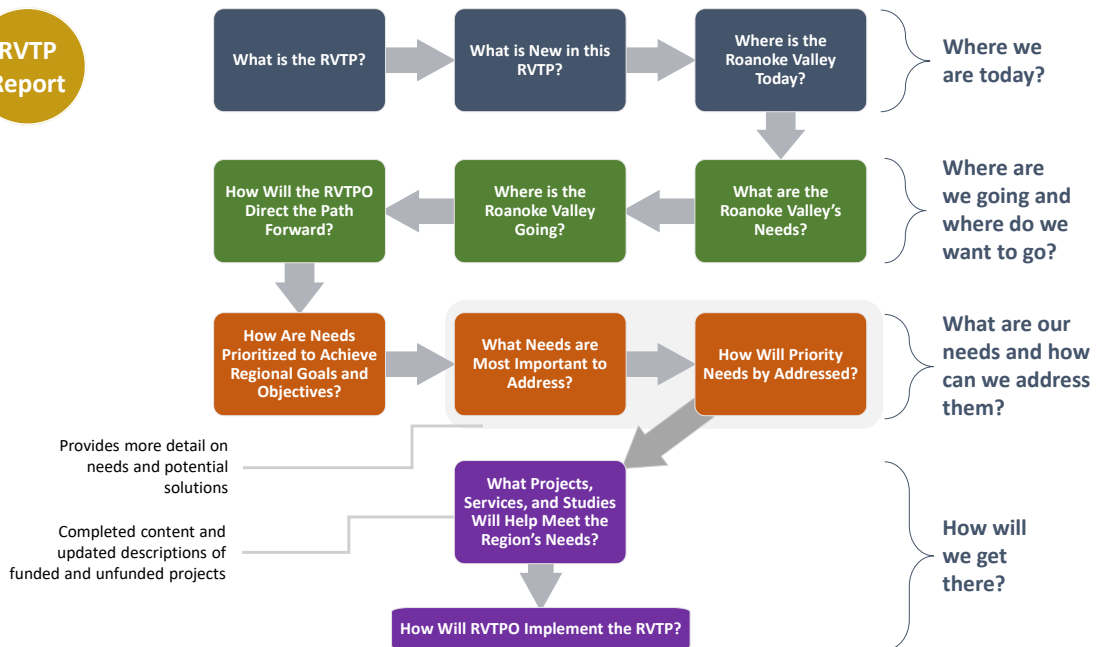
RVTP Report

What is the RVTP?

What is New in this RVTP?

Where is the Roanoke Valley Today?

Where we are today?

What are the Roanoke Valley's Needs?

Where is the Roanoke Valley Going?

How Will the RVTPO Direct the Path Forward?

Where are we going and where do we want to go?

How Are Needs Prioritized to Achieve Regional Goals and Objectives?

What Needs are Most Important to Address?

How Will Priority Needs by Addressed?

What are our needs and how can we address them?

Provides more detail on needs and potential solutions

What Projects, Services, and Studies Will Help Meet the Region's Needs?

Completed content and updated descriptions of funded and unfunded projects

How will we get there?

How Will RVTPO Implement the RVTP?